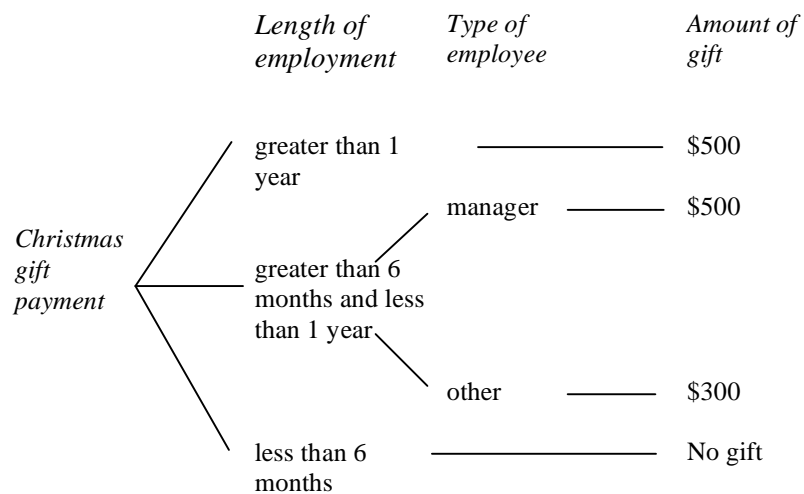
Length of employment

Type of employee

Amount of gift

Christmas gift payment

greater than 1 year

\$500

manager

\$500

greater than 6 months and less than 1 year

other

\$300

less than 6 months

No gift